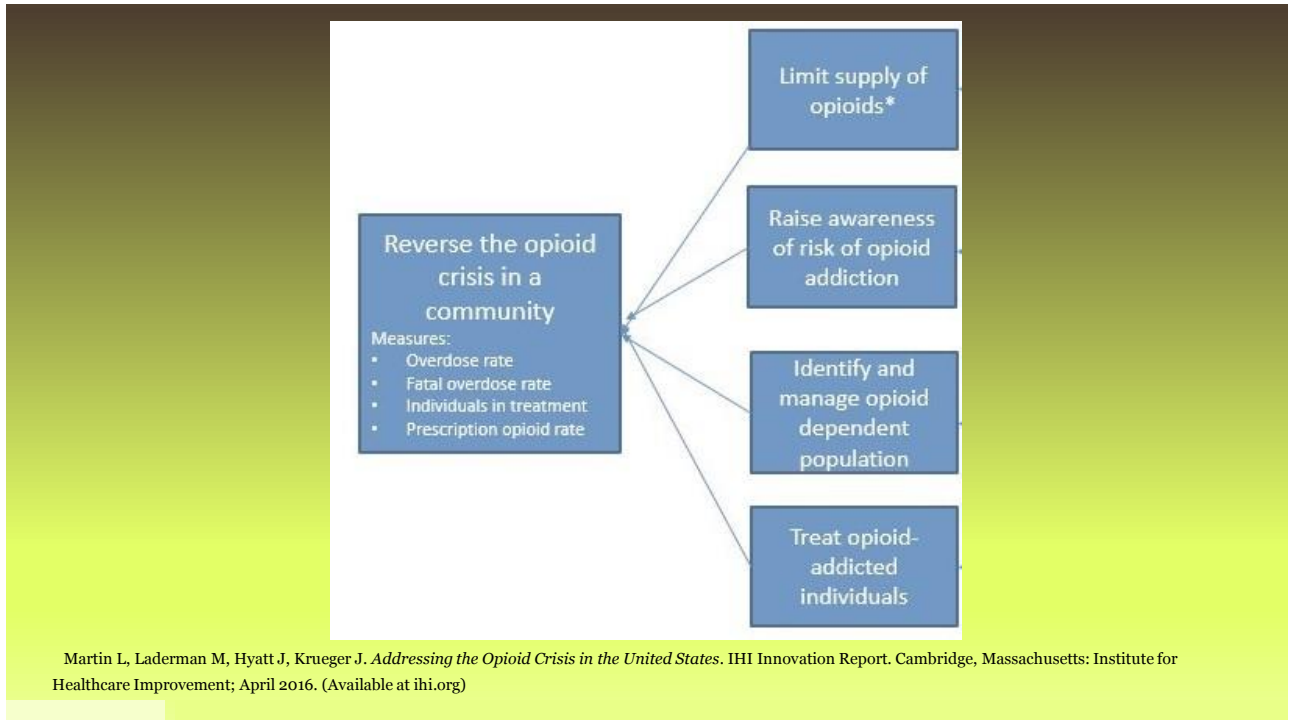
Reverse the opioid crisis in a community

Measures:
- Overdose rate
- Fatal overdose rate
- Individuals in treatment
- Prescription opioid rate

Limit supply of opioids*

Raise awareness of risk of opioid addiction

Identify and manage opioid dependent population

Treat opioid-addicted individuals

Martin L, Laderman M, Hyatt J, Krueger J. *Addressing the Opioid Crisis in the United States*. IHI Innovation Report. Cambridge, Massachusetts: Institute for Healthcare Improvement; April 2016. (Available at ihi.org)